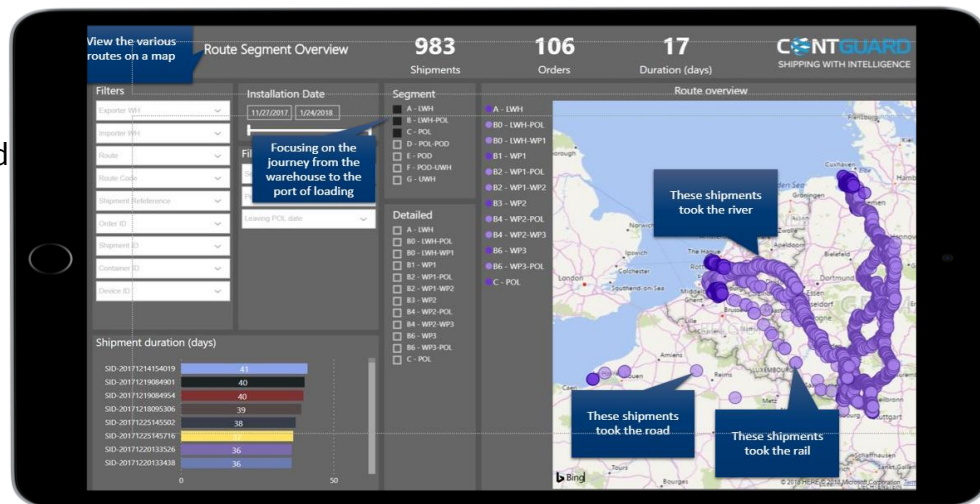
d

View the various routes on a map

Route Segment Overview

983
Shipments

106
Orders

17
Duration (days)

CONTGUARD
SHIPPING WITH INTELLIGENCE

Filters

Exporter WH

Importer WH

Route

Route Code

Shipment Reference

Order ID

Shipment ID

Container ID

Device ID

Installation Date

11/27/2017

1/24/2018

Fil

Focusing on the journey from the warehouse to the port of loading

Leaving POL date

Segment

A - LWH

B - LWH-POL

C - POL

D - POL-POD

E - POD

F - POD-UWH

G - UWH

Detailed

A - LWH

B0 - LWH-POL

B0 - LWH-WP1

B1 - WP1

B2 - WP1-POL

B2 - WP1-WP2

B3 - WP2

B4 - WP2-POL

B4 - WP2-WP3

B6 - WP3

B6 - WP3-POL

C - POL

A - LWH

B0 - LWH-POL

B0 - LWH-WP1

B1 - WP1

B2 - WP1-POL

B2 - WP1-WP2

B3 - WP2

B4 - WP2-POL

B4 - WP2-WP3

B6 - WP3

B6 - WP3-POL

C - POL

Route overview

These shipments took the river

These shipments took the road

These shipments took the rail

Shipment duration (days)

| | |
|---|---|
| SID-20171214154019 | 41 |
| SID-20171219084901 | 40 |
| SID-20171219084954 | 40 |
| SID-20171218095306 | 39 |
| SID-20171225145502 | 38 |
| SID-20171225145716 | 37 |
| SID-20171220133526 | 36 |
| SID-20171220133438 | 36 |

0

50

Bing

© 2018 HERE © 2018 Microsoft Corporation